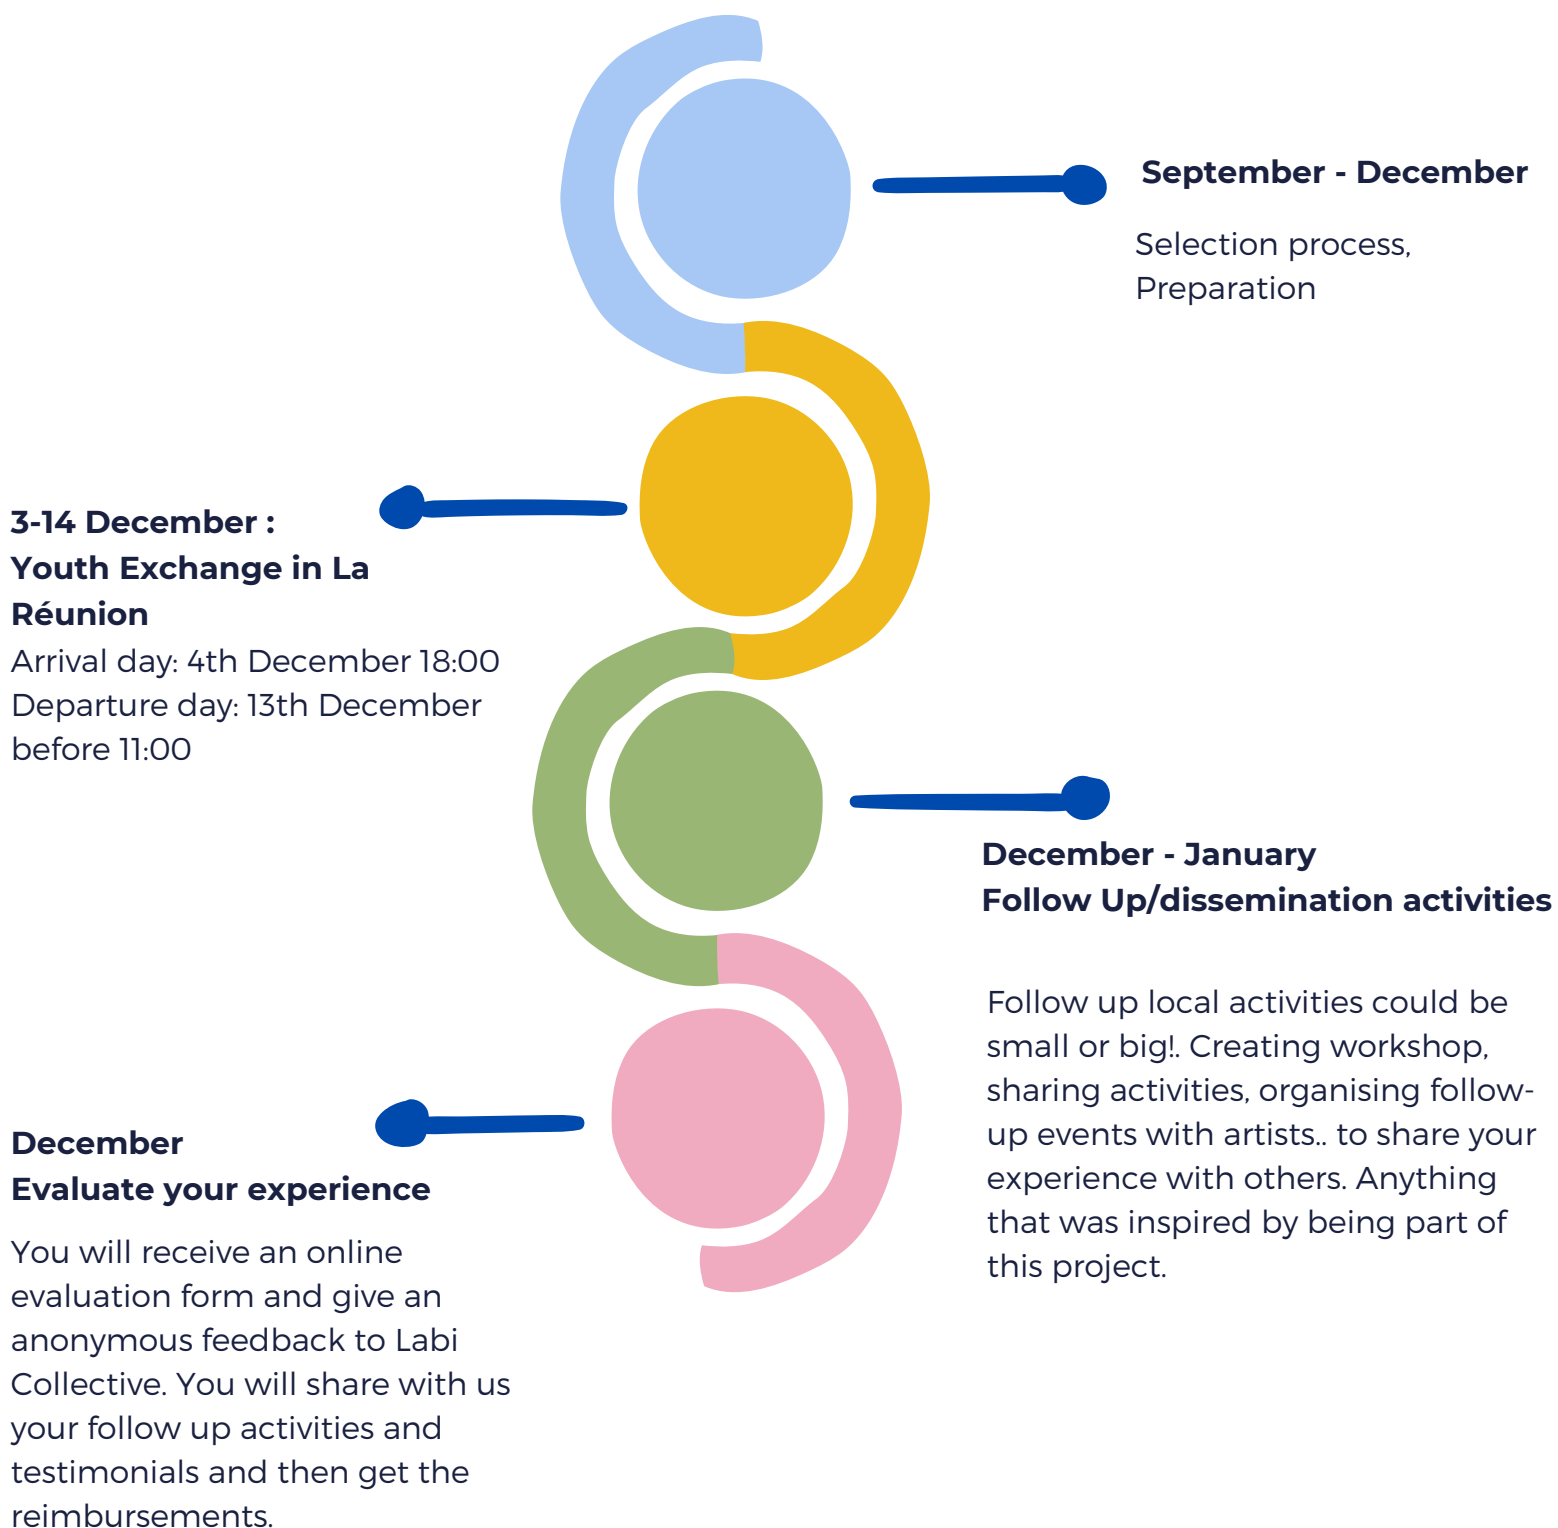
September - December

Selection process, Preparation

3-14 December : Youth Exchange in La Réunion
Arrival day: 4th December 18:00
Departure day: 13th December before 11:00

December - January
Follow Up/dissemination activities

Follow up local activities could be small or big!. Creating workshop, sharing activities, organising follow-up events with artists.. to share your experience with others. Anything that was inspired by being part of this project.

December
Evaluate your experience

You will receive an online evaluation form and give an anonymous feedback to Labi Collective. You will share with us your follow up activities and testimonials and then get the reimbursements.